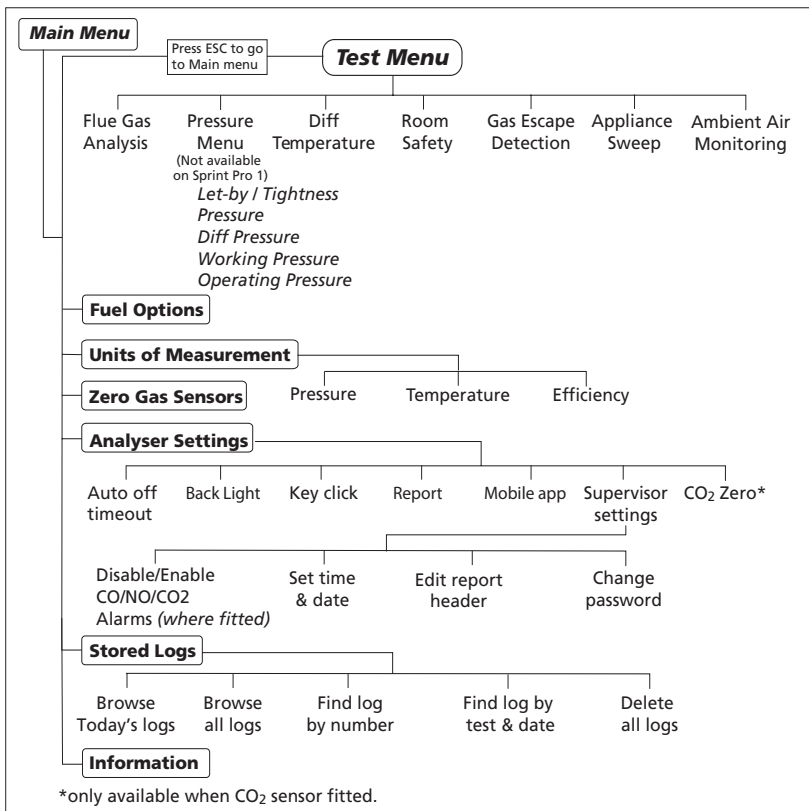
Main Menu

Press ESC to go to Main menu

Test Menu

Flue Gas Analysis

Pressure Menu (Not available on Sprint Pro 1)

Let-by / Tightness Pressure
Diff Pressure
Working Pressure
Operating Pressure

Diff Temperature

Room Safety

Gas Escape Detection

Appliance Sweep

Ambient Air Monitoring

Fuel Options

Units of Measurement

Pressure

Temperature

Efficiency

Zero Gas Sensors

Analyser Settings

Auto off timeout

Back Light

Key click

Report

Mobile app

Supervisor settings

$CO_2$ Zero*

Disable/Enable CO/NO/CO2 Alarms (where fitted)

Set time & date

Edit report header

Change password

Stored Logs

Browse Today's logs

Browse all logs

Find log by number

Find log by test & date

Delete all logs

Information

*only available when $CO_2$ sensor fitted.